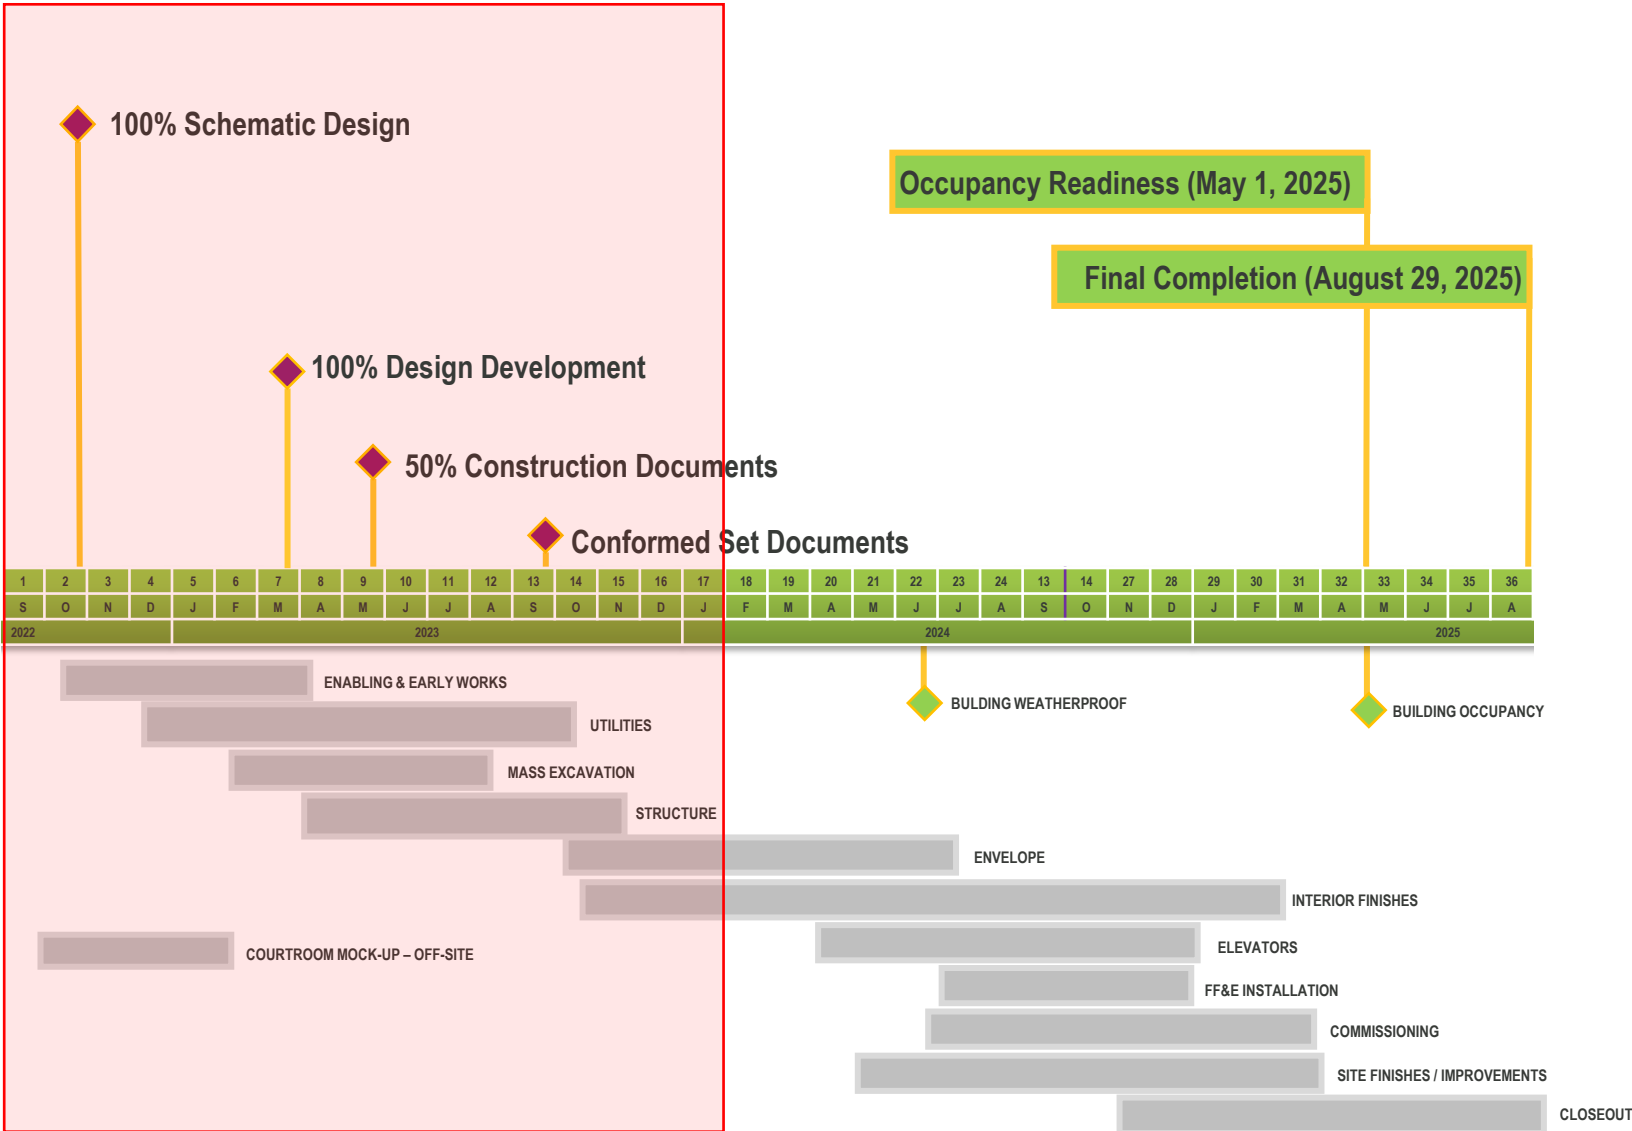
100% Schematic Design

Occupancy Readiness (May 1, 2025)

Final Completion (August 29, 2025)

100% Design Development

50% Construction Documents

Conformed Set Documents

| 1 | 2 | 3 | 4 | 5 | 6 | 7 | 8 | 9 | 10 | 11 | 12 | 13 | 14 | 15 | 16 | 17 | 18 | 19 | 20 | 21 | 22 | 23 | 24 | 13 | 14 | 27 | 28 | 29 | 30 | 31 | 32 | 33 | 34 | 35 | 36 |
|---|---|---|---|---|---|---|---|---|---|---|---|---|---|---|---|---|---|---|---|---|---|---|---|---|---|---|---|---|---|---|---|---|---|---|---|
| S | O | N | D | J | F | M | A | M | J | J | A | S | O | N | D | J | F | M | A | M | J | J | A | S | O | N | D | J | F | M | A | M | J | J | A |

2022 2023 2024 2025

ENABLING & EARLY WORKS

UTILITIES

MASS EXCAVATION

STRUCTURE

ENVELOPE

INTERIOR FINISHES

COURTROOM MOCK-UP – OFF-SITE

ELEVATORS

FF&E INSTALLATION

COMMISSIONING

SITE FINISHES / IMPROVEMENTS

CLOSEOUT

BULDING WEATHERPROOF

BUILDING OCCUPANCY